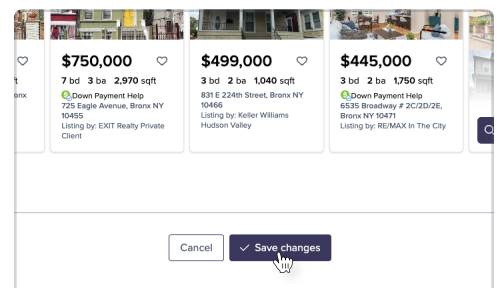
ft
onx

$750,000
7 bd 3 ba 2,970 sqft
Down Payment Help
725 Eagle Avenue, Bronx NY 10455
Listing by: EXIT Realty Private Client

$499,000
3 bd 2 ba 1,040 sqft
831 E 224th Street, Bronx NY 10466
Listing by: Keller Williams Hudson Valley

$445,000
3 bd 2 ba 1,750 sqft
Down Payment Help
6535 Broadway # 2C/2D/2E, Bronx NY 10471
Listing by: RE/MAX In The City

Cancel
Save changes